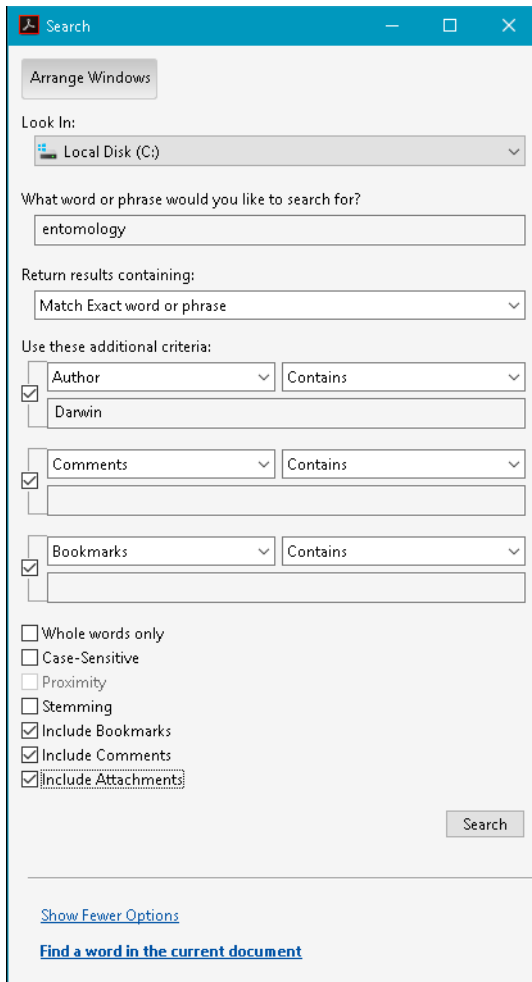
Search

Arrange Windows

Look In:

Local Disk (C:)

What word or phrase would you like to search for?

entomology

Return results containing:

Match Exact word or phrase

Use these additional criteria:

Author | Contains

Darwin

Comments | Contains

Bookmarks | Contains

Whole words only
Case-Sensitive
Proximity
Stemming
Include Bookmarks
Include Comments
Include Attachments

Search

Show Fewer Options

Find a word in the current document